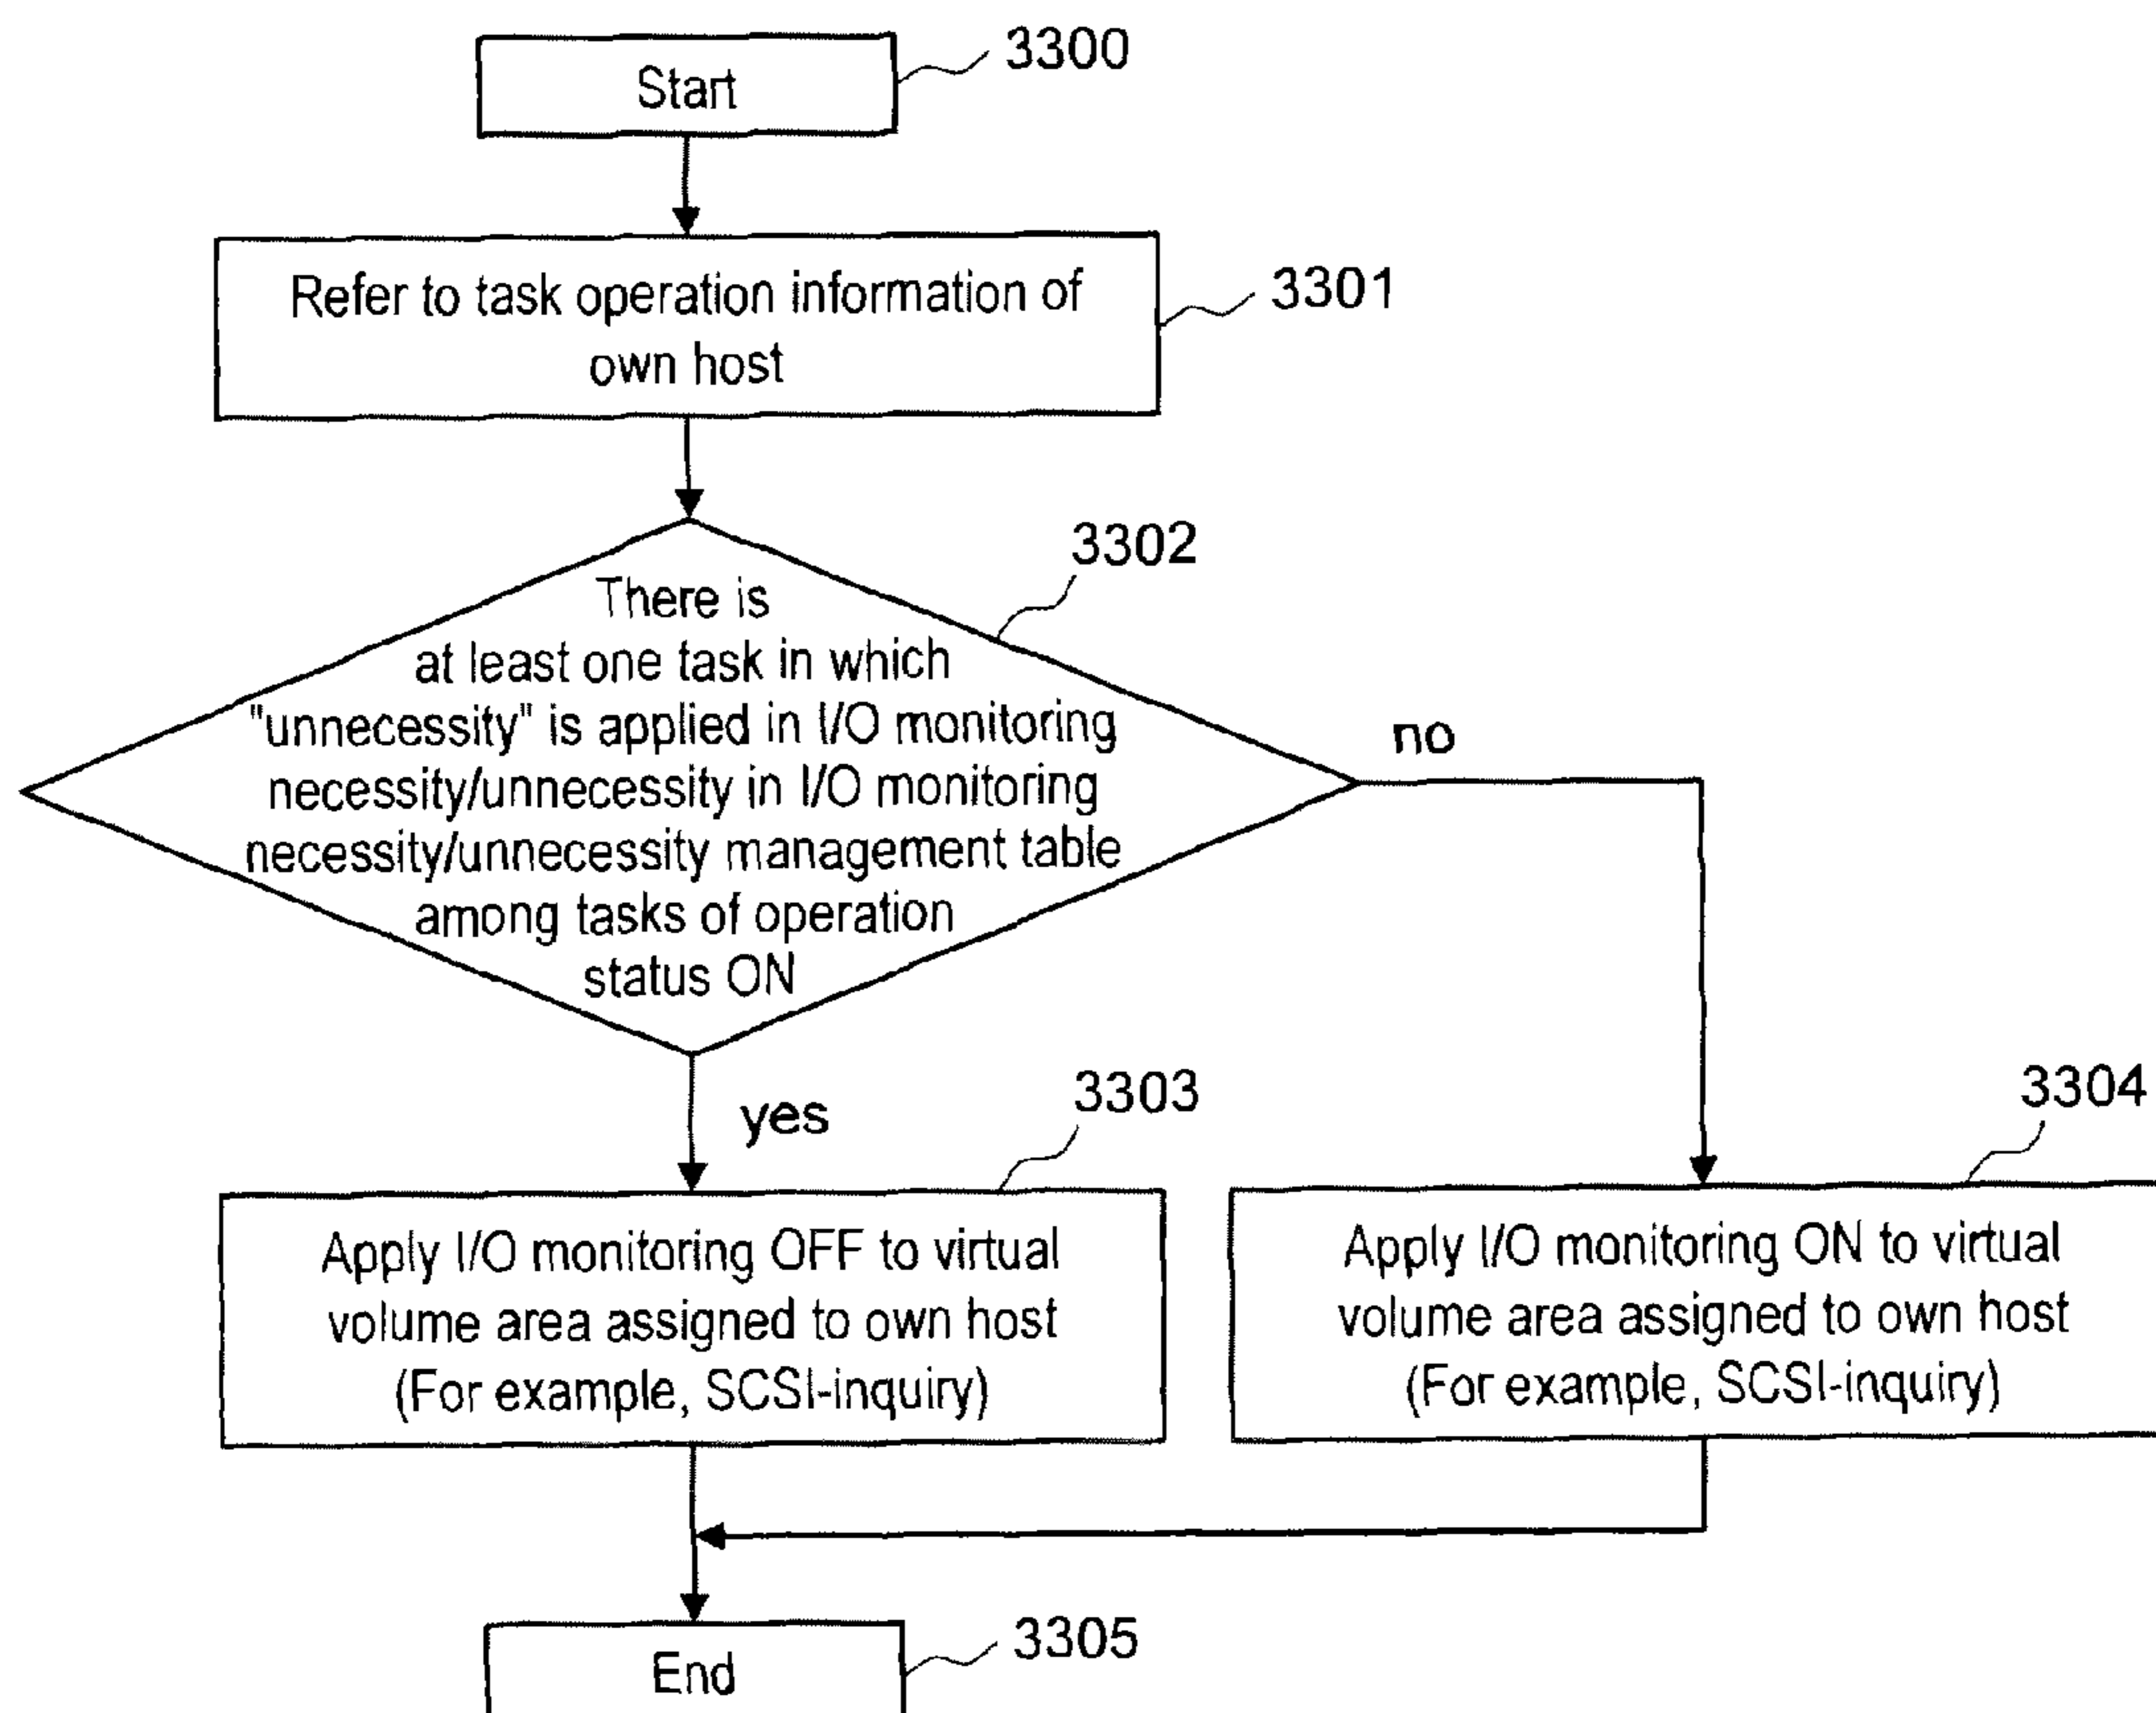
Start
3300

Refer to task operation information of own host
3301

There is at least one task in which "unnecessity" is applied in I/O monitoring necessity/unnecessity in I/O monitoring necessity/unnecessity management table among tasks of operation status ON
3302

no

yes

3303
Apply I/O monitoring OFF to virtual volume area assigned to own host (For example, SCSI-inquiry)

3304
Apply I/O monitoring ON to virtual volume area assigned to own host (For example, SCSI-inquiry)

End
3305